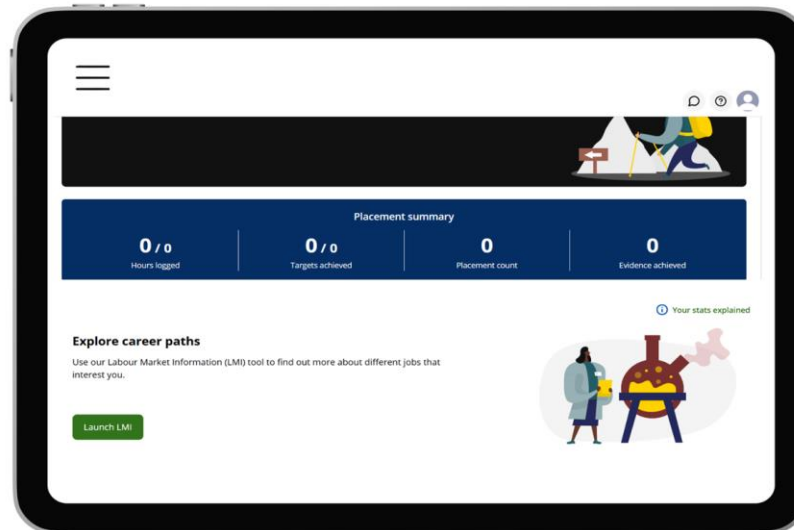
Placement summary

0 / 0
Hours logged

0 / 0
Targets achieved

0
Placement count

0
Evidence achieved

Your stats explained

Explore career paths

Use our Labour Market Information (LMI) tool to find out more about different jobs that interest you.

Launch LMI